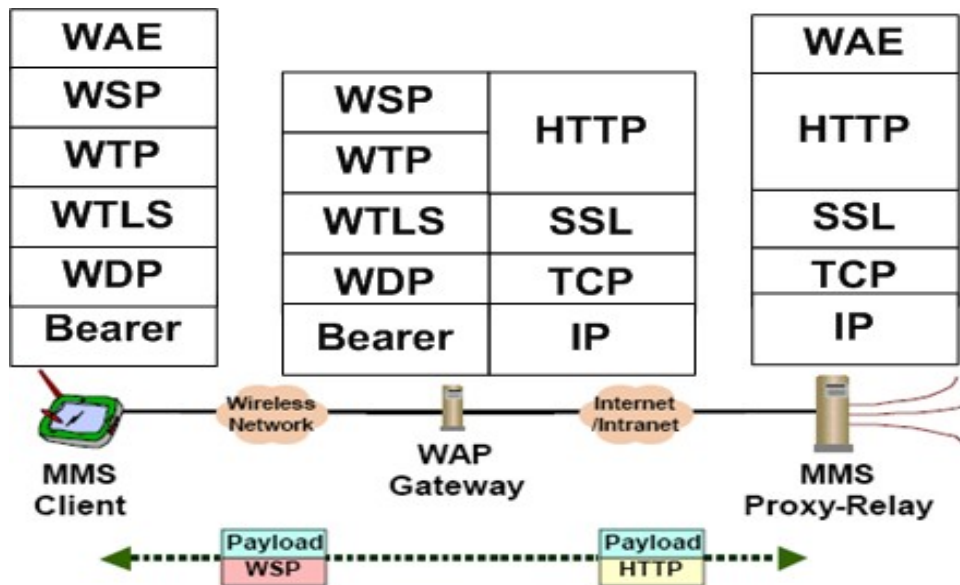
| WAE |
|---|
| WSP |
| WTP |
| WTLS |
| WDP |
| Bearer |

| | |
|---|---|
| WSP | HTTP |
| WTP | |
| WTLS | SSL |
| WDP | TCP |
| Bearer | IP |

| WAE |
|---|
| HTTP |
| SSL |
| TCP |
| IP |

Wireless Network

Internet /Intranet

MMS Client

WAP Gateway

MMS Proxy-Relay

Payload
WSP

Payload
HTTP